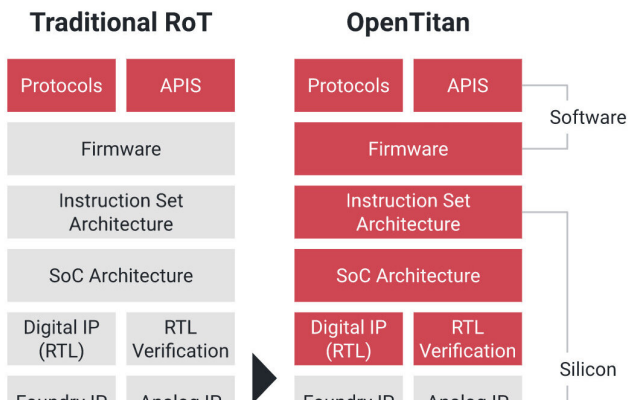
Traditional RoT

Protocols
APIS
Firmware
Instruction Set Architecture
SoC Architecture
Digital IP (RTL)
RTL Verification
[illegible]
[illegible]

OpenTitan

Protocols
APIS
Software
Firmware
Instruction Set Architecture
SoC Architecture
Digital IP (RTL)
RTL Verification
Silicon
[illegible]
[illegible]